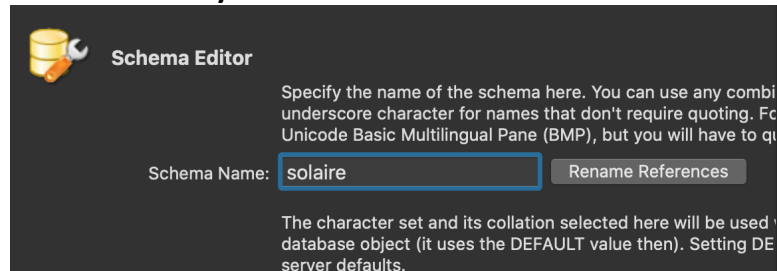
Schema Editor

Specify the name of the schema here. You can use any combi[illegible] underscore character for names that don't require quoting. Fo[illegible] Unicode Basic Multilingual Pane (BMP), but you will have to qu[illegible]

Schema Name: solaire

Rename References

The character set and its collation selected here will be used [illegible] database object (it uses the DEFAULT value then). Setting DE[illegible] server defaults.